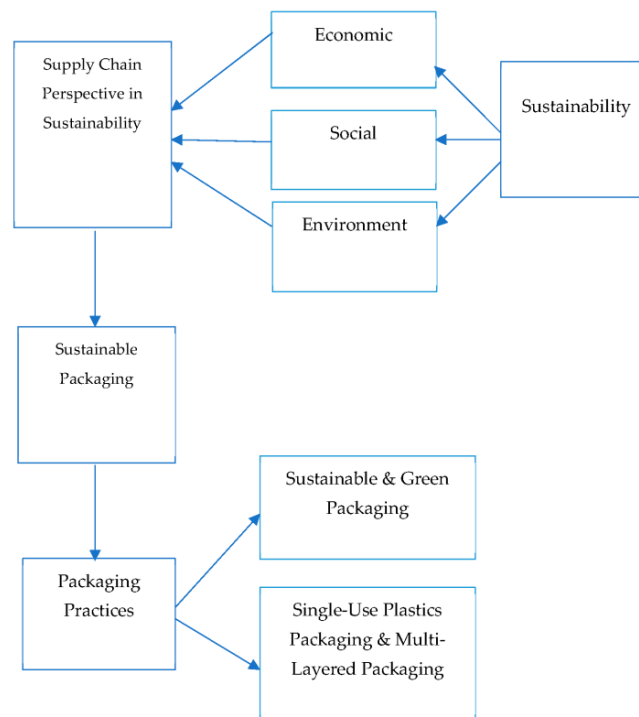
Economic

Supply Chain Perspective in Sustainability

Sustainability

Social

Environment

Sustainable Packaging

Sustainable & Green Packaging

Packaging Practices

Single-Use Plastics Packaging & Multi-Layered Packaging